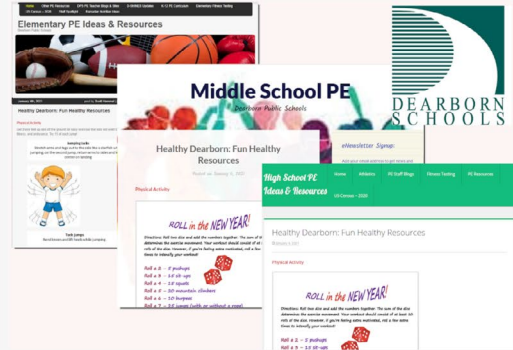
Elementary PE Ideas & Resources

Dearborn Public Schools

Healthy Dearborn: Fun Healthy Resources

Physical Activity

Jumping Jacks

Tuck Jumps

Middle School PE

Dearborn Public Schools

Healthy Dearborn: Fun Healthy Resources

Physical Activity

ROLL in the NEW YEAR!

Roll a 2 = 5 pushups
Roll a 3 = 10 sit-ups
Roll a 4 = 15 squats
Roll a 5 = 20 mountain climbers
Roll a 6 = 10 burpees
Roll a 7 = 25 jumps (with or without a rope)

eNewsletter Signup:

DEARBORN SCHOOLS

High School PE Ideas & Resources

Home | Athletics | PE Staff Blogs | Fitness Testing | PE Resources

US Census – 2020

Healthy Dearborn: Fun Healthy Resources

Physical Activity

ROLL in the NEW YEAR!

Roll a 2 = 5 pushups
Roll a 3 = 10 sit-ups